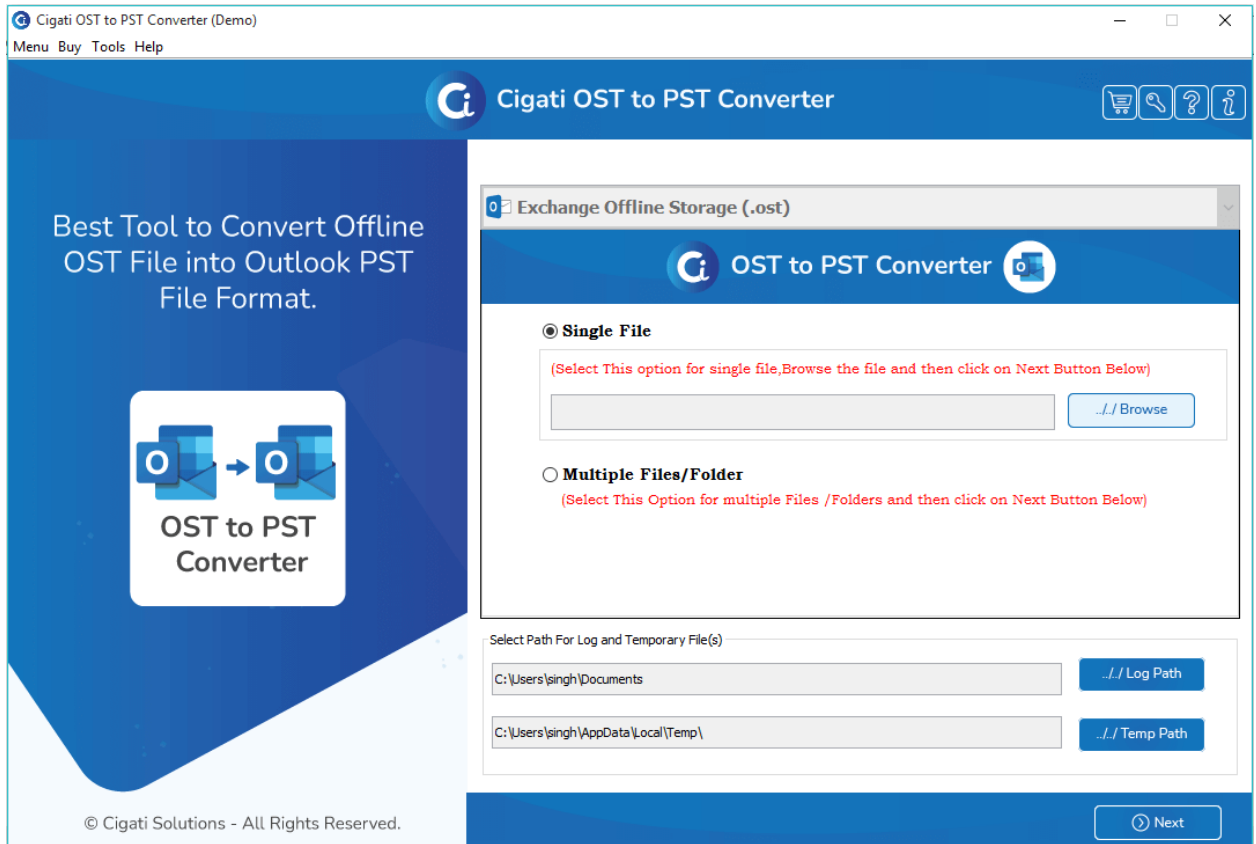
Cigati OST to PST Converter (Demo)

Menu Buy Tools Help

Cigati OST to PST Converter

Best Tool to Convert Offline OST File into Outlook PST File Format.

OST to PST Converter

© Cigati Solutions - All Rights Reserved.

Exchange Offline Storage (.ost)

OST to PST Converter

Single File

(Select This option for single file,Browse the file and then click on Next Button Below)

../../ Browse

Multiple Files/Folder

(Select This Option for multiple Files /Folders and then click on Next Button Below)

Select Path For Log and Temporary File(s)

C:\Users\singh\Documents

../../ Log Path

C:\Users\singh\AppData\Local\Temp\

../../ Temp Path

Next